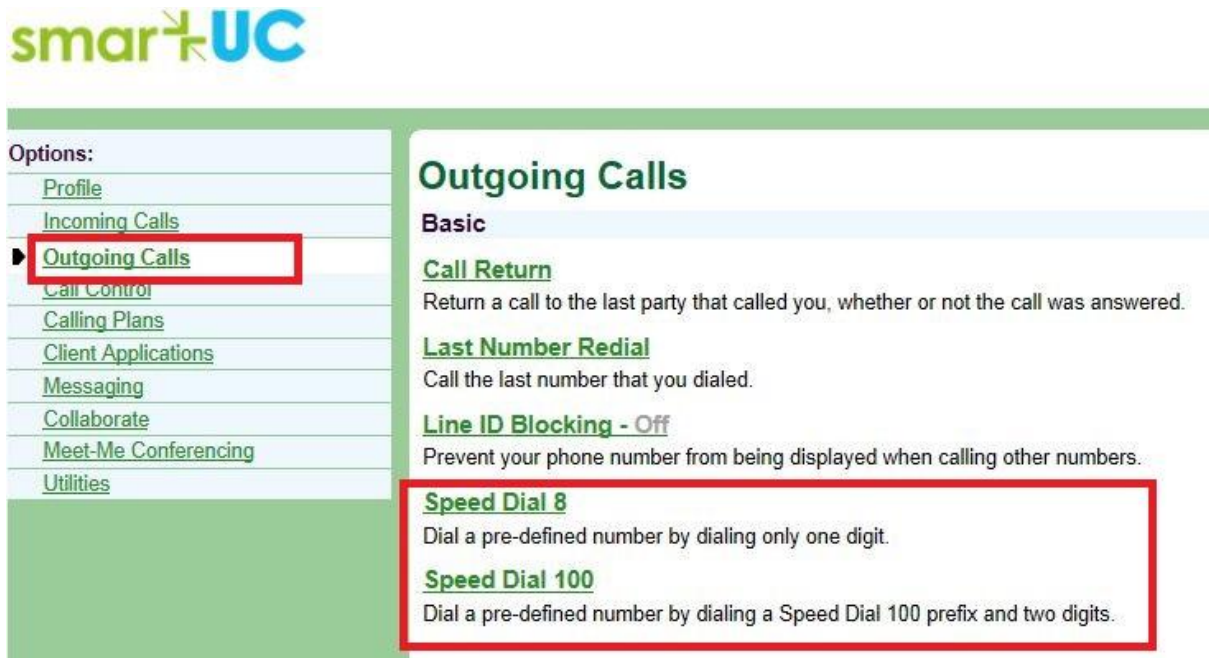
smartUC

Options:
Profile
Incoming Calls
Outgoing Calls
Call Control
Calling Plans
Client Applications
Messaging
Collaborate
Meet-Me Conferencing
Utilities

Outgoing Calls

Basic

Call Return
Return a call to the last party that called you, whether or not the call was answered.

Last Number Redial
Call the last number that you dialed.

Line ID Blocking - Off
Prevent your phone number from being displayed when calling other numbers.

Speed Dial 8
Dial a pre-defined number by dialing only one digit.

Speed Dial 100
Dial a pre-defined number by dialing a Speed Dial 100 prefix and two digits.